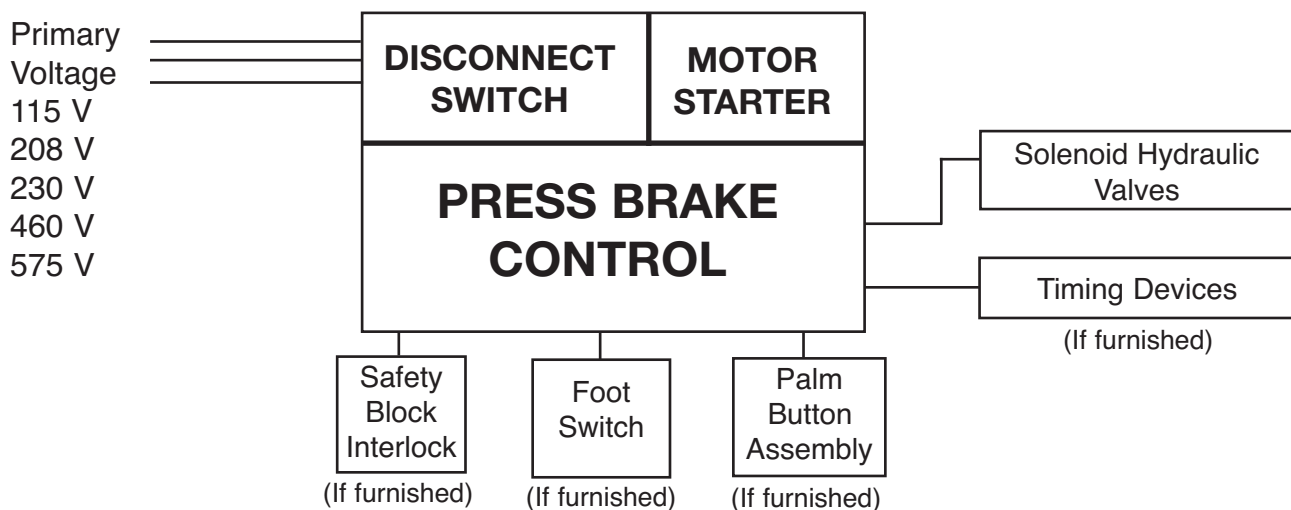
Primary
Voltage
115 V
208 V
230 V
460 V
575 V

DISCONNECT SWITCH

MOTOR STARTER

PRESS BRAKE CONTROL

Solenoid Hydraulic Valves

Timing Devices
(If furnished)

Safety Block Interlock
(If furnished)

Foot Switch
(If furnished)

Palm Button Assembly
(If furnished)